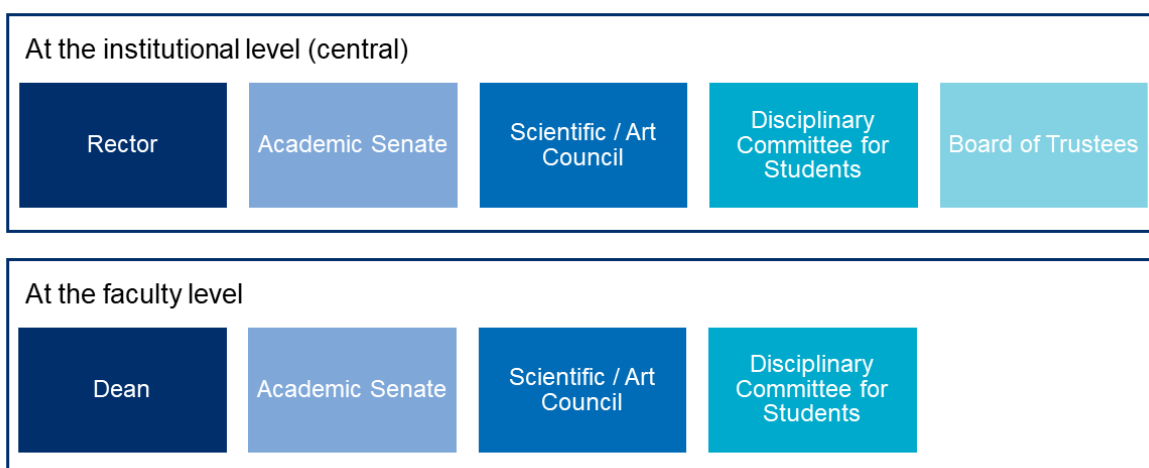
At the institutional level (central)

Rector

Academic Senate

Scientific / Art Council

Disciplinary Committee for Students

Board of Trustees

At the faculty level

Dean

Academic Senate

Scientific / Art Council

Disciplinary Committee for Students